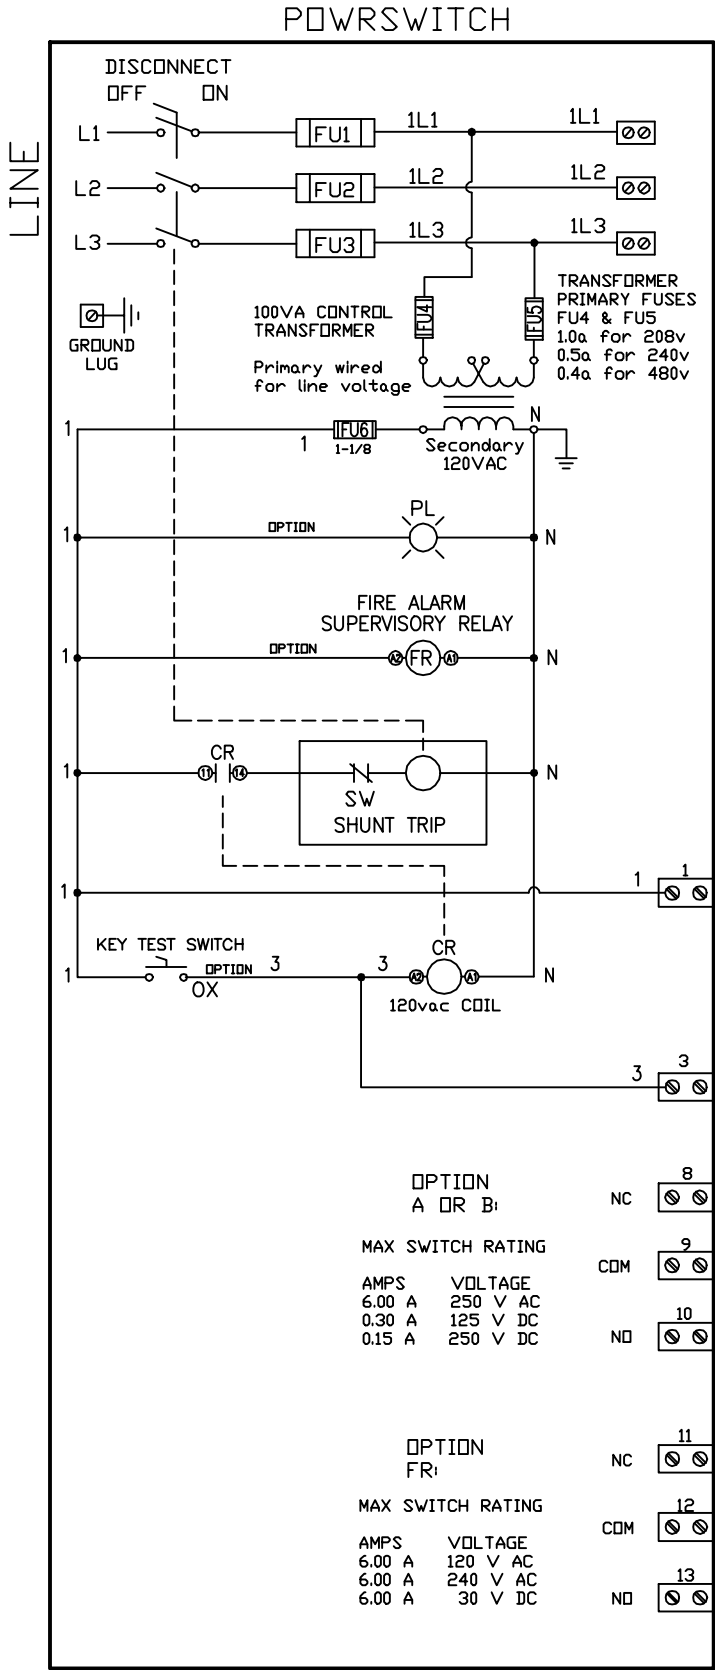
POWRSWITCH

LINE

DISCONNECT
OFF ON

L1
L2
L3

FU1
FU2
FU3

1L1
1L2
1L3

1L1
1L2
1L3

GROUND LUG

100VA CONTROL TRANSFORMER

Primary wired for line voltage

FU4
FU5

TRANSFORMER PRIMARY FUSES FU4 & FU5
1.0a for 208v
0.5a for 240v
0.4a for 480v

1
1
FU6
1-1/8
Secondary 120VAC
N

1
OPTION
PL
N

FIRE ALARM SUPERVISORY RELAY
1
OPTION
A2 FR A1
N

1
CR
11 14
SW
SHUNT TRIP
N

1
1
1

KEY TEST SWITCH
1
OPTION
OX
3
3
CR
A2 A1
120vac COIL
N

3
3

OPTION
A OR B
NC
8
MAX SWITCH RATING
COM
9
AMPS VOLTAGE
6.00 A 250 V AC
0.30 A 125 V DC
0.15 A 250 V DC
NO
10

OPTION
FR
NC
11
MAX SWITCH RATING
COM
12
AMPS VOLTAGE
6.00 A 120 V AC
6.00 A 240 V AC
6.00 A 30 V DC
NO
13